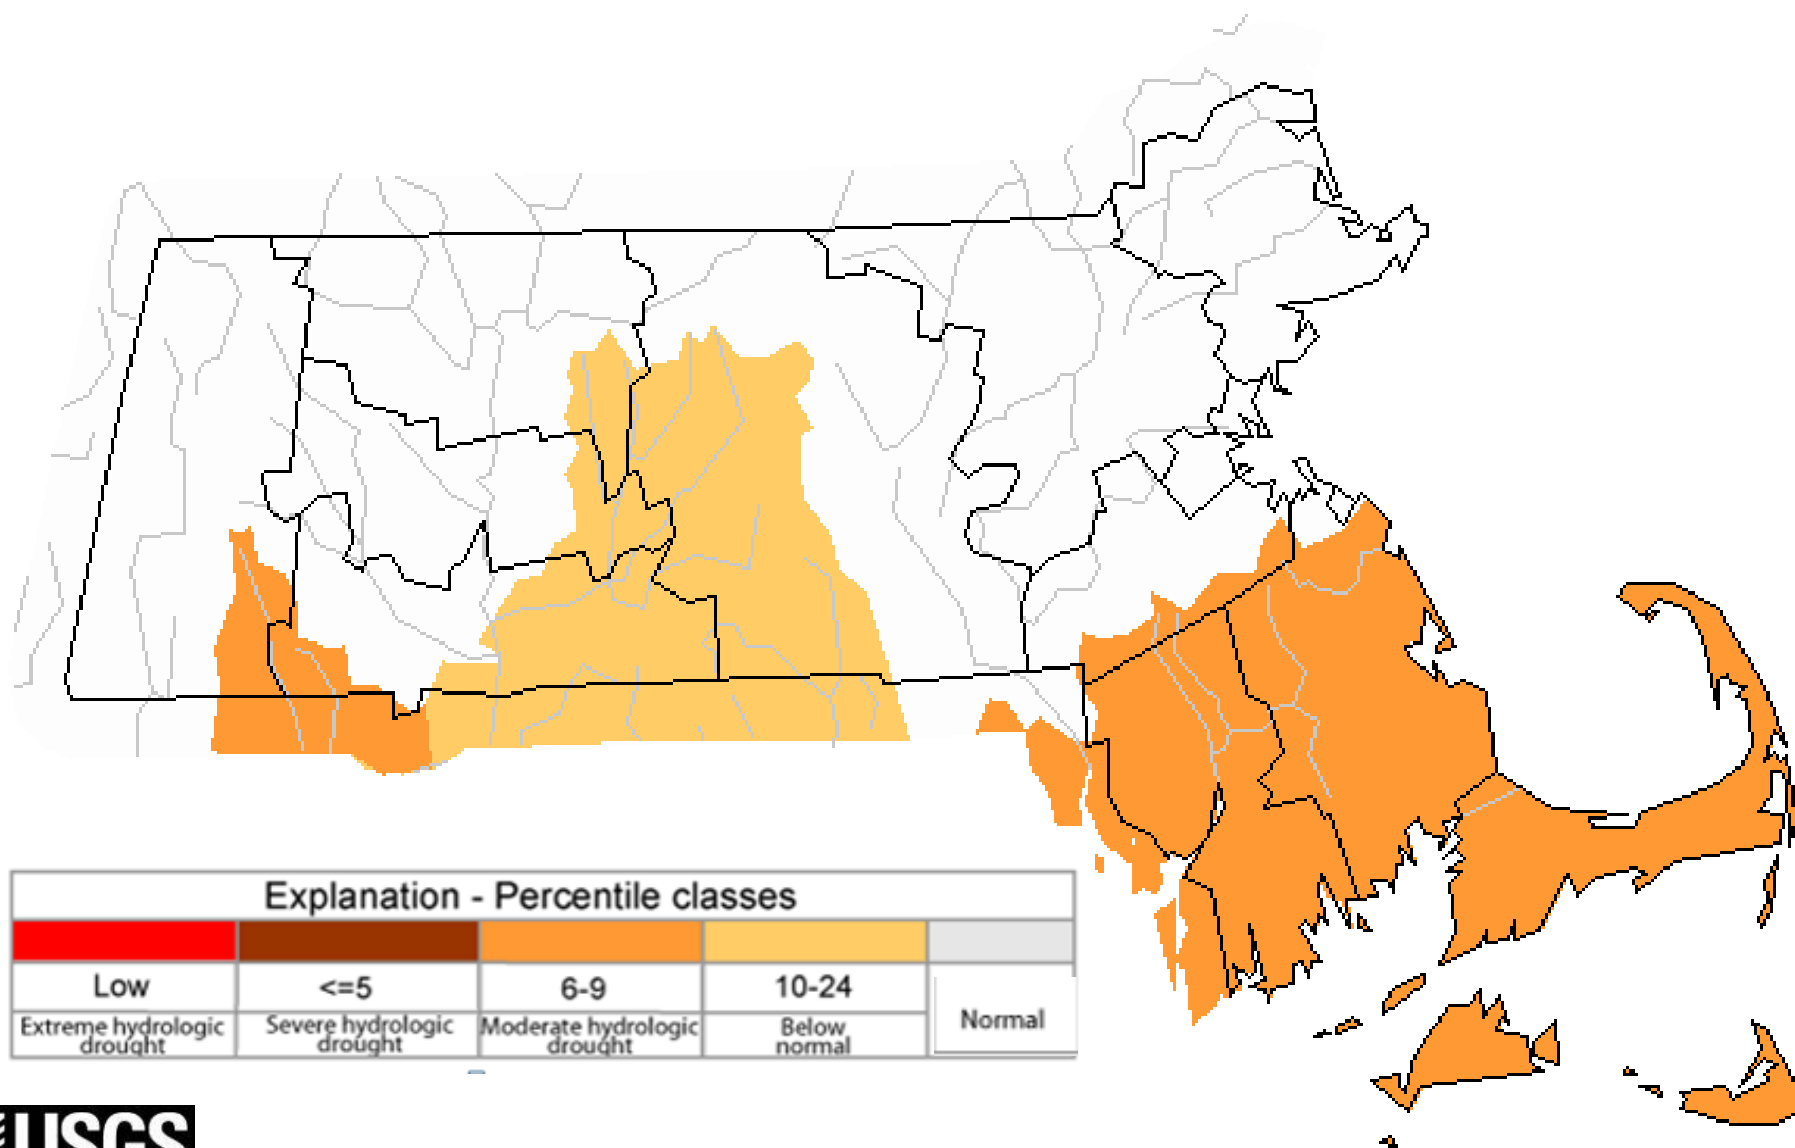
Explanation - Percentile classes

| Low | <=5 | 6-9 | 10-24 | Normal |
|---|---|---|---|---|
| Extreme hydrologic drought | Severe hydrologic drought | Moderate hydrologic drought | Below normal | |

USGS